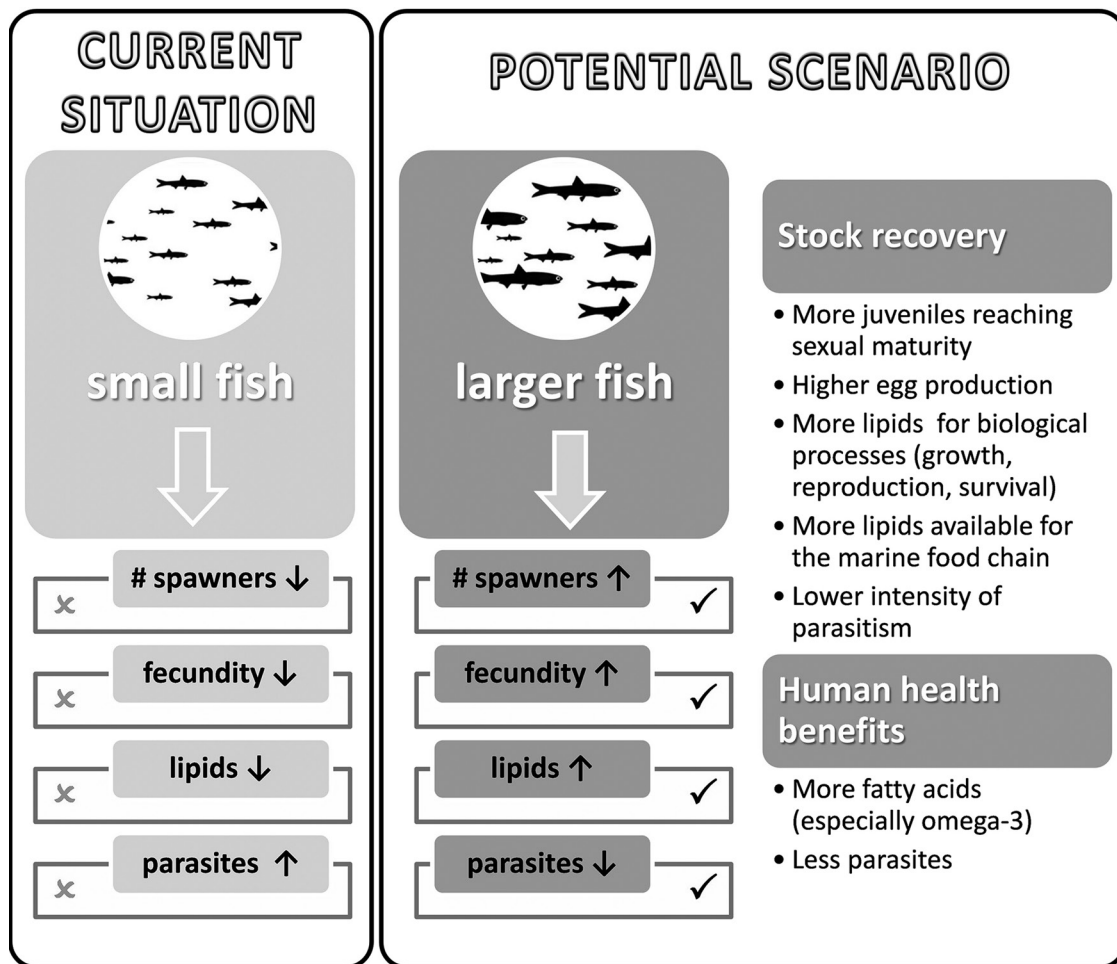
CURRENT SITUATION

small fish

# spawners ↓
✗

fecundity ↓
✗

lipids ↓
✗

parasites ↑
✗

POTENTIAL SCENARIO

larger fish

# spawners ↑
✓

fecundity ↑
✓

lipids ↑
✓

parasites ↓
✓

Stock recovery

• More juveniles reaching sexual maturity
• Higher egg production
• More lipids for biological processes (growth, reproduction, survival)
• More lipids available for the marine food chain
• Lower intensity of parasitism

Human health benefits

• More fatty acids (especially omega-3)
• Less parasites